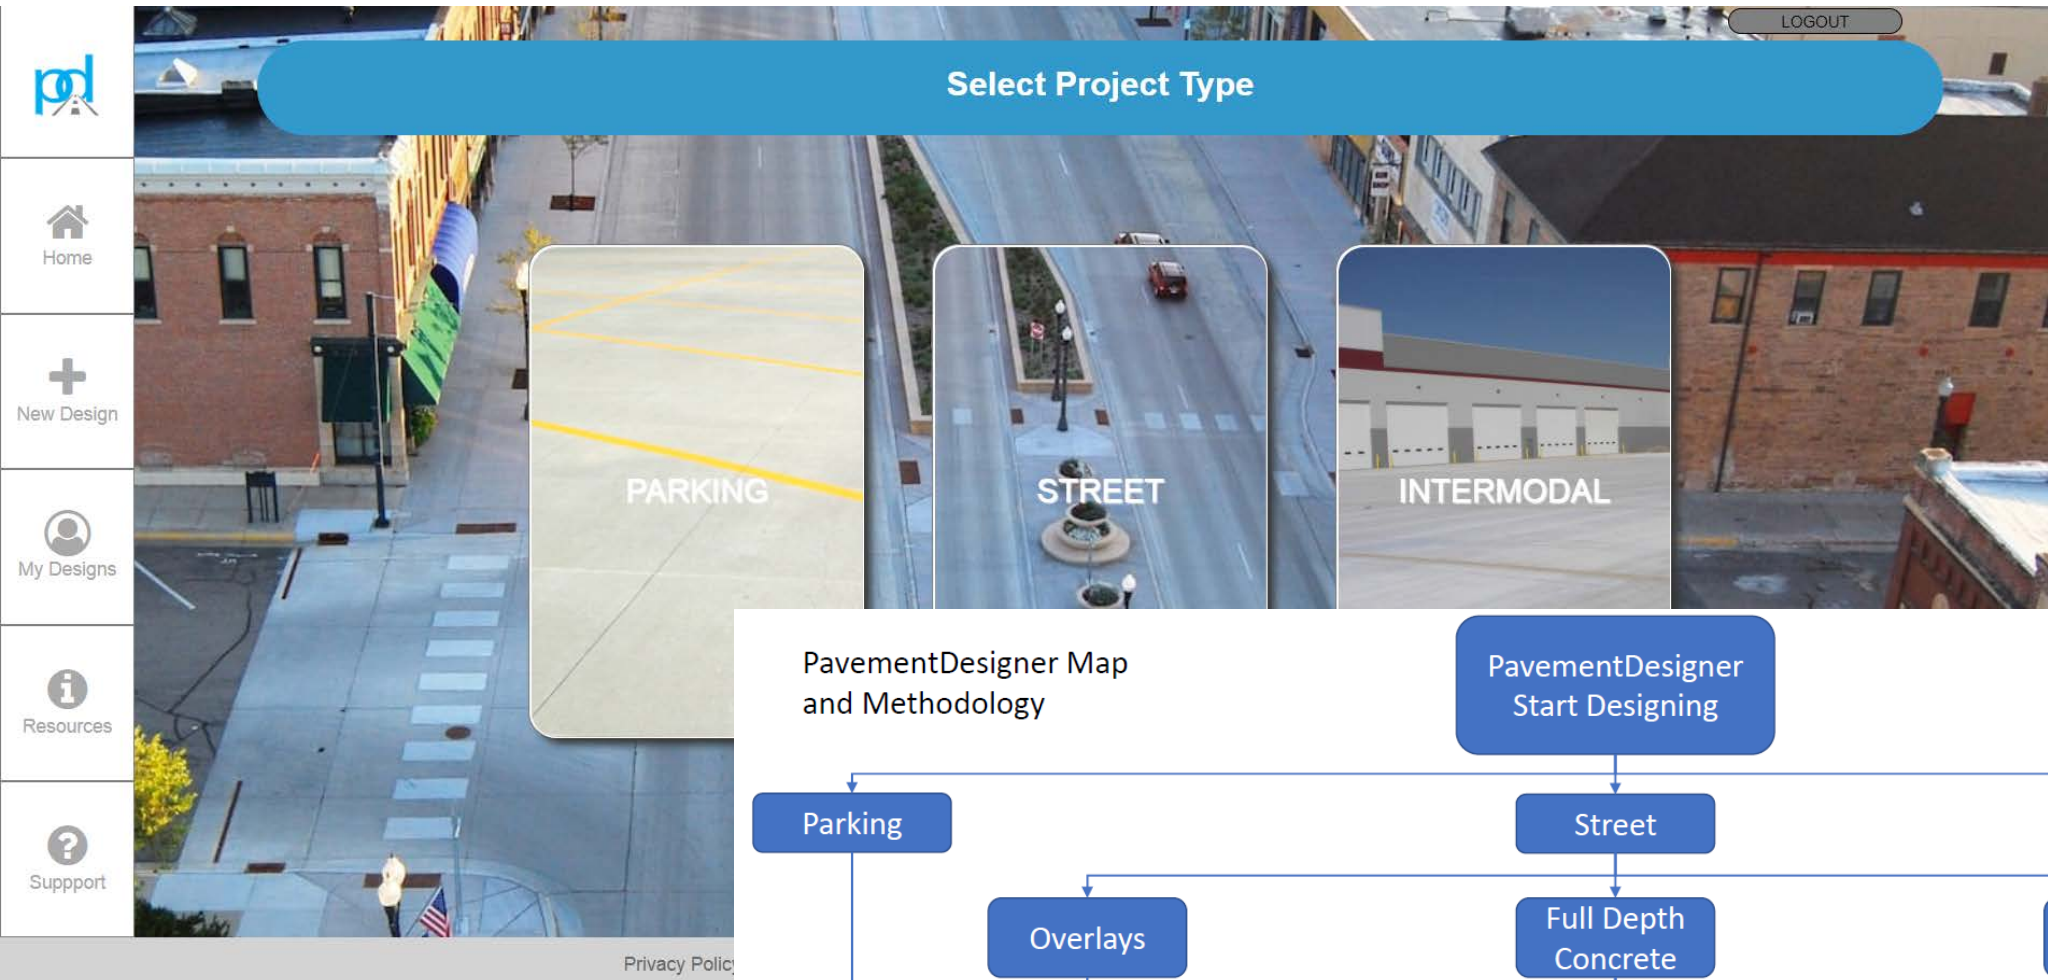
pd

LOGOUT

Select Project Type

Home

New Design

My Designs

Resources

Suppport

PARKING

STREET

INTERMODAL

Privacy Policy

PavementDesigner Map and Methodology

PavementDesigner Start Designing

Parking

Street

Overlays

Full Depth Concrete